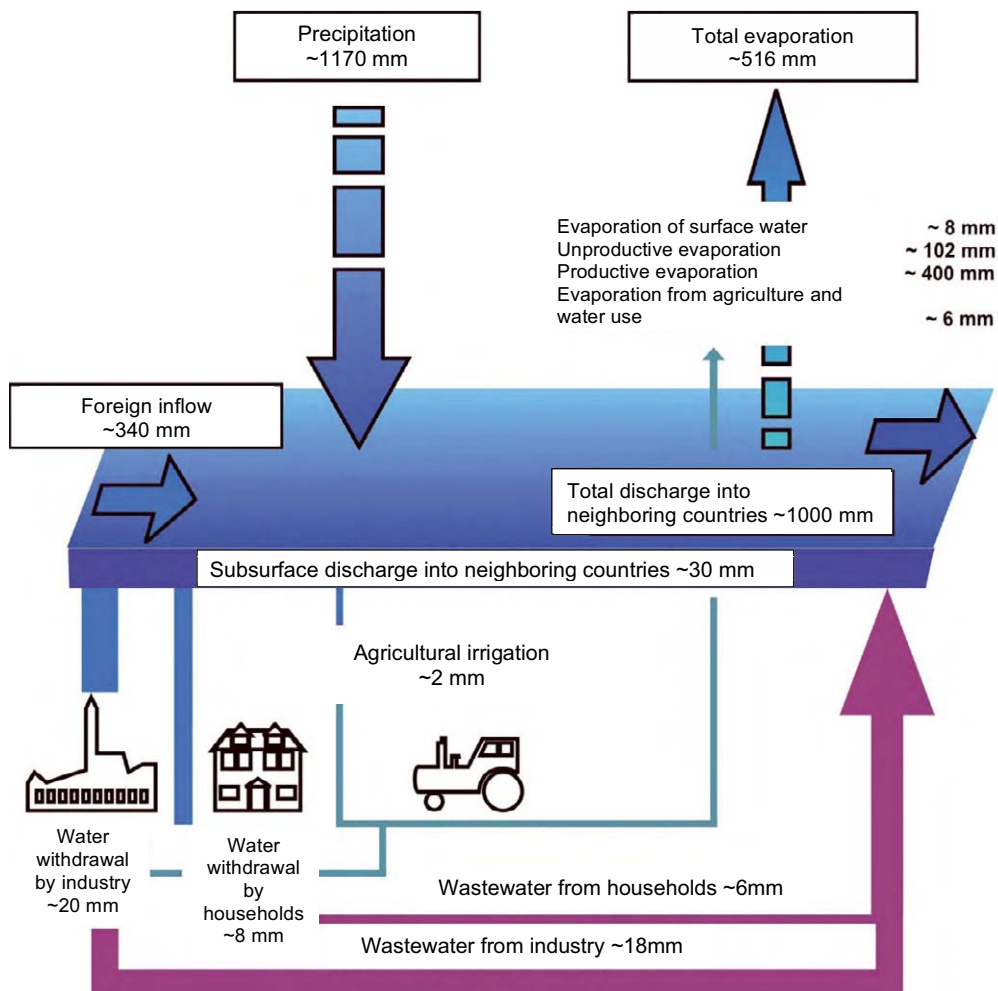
Precipitation
~1170 mm

Total evaporation
~516 mm

Evaporation of surface water
Unproductive evaporation
Productive evaporation
Evaporation from agriculture and water use

~ 8 mm
~ 102 mm
~ 400 mm
~ 6 mm

Foreign inflow
~340 mm

Total discharge into neighboring countries ~1000 mm

Subsurface discharge into neighboring countries ~30 mm

Agricultural irrigation
~2 mm

Water withdrawal by industry
~20 mm

Water withdrawal by households
~8 mm

Wastewater from households ~6mm

Wastewater from industry ~18mm